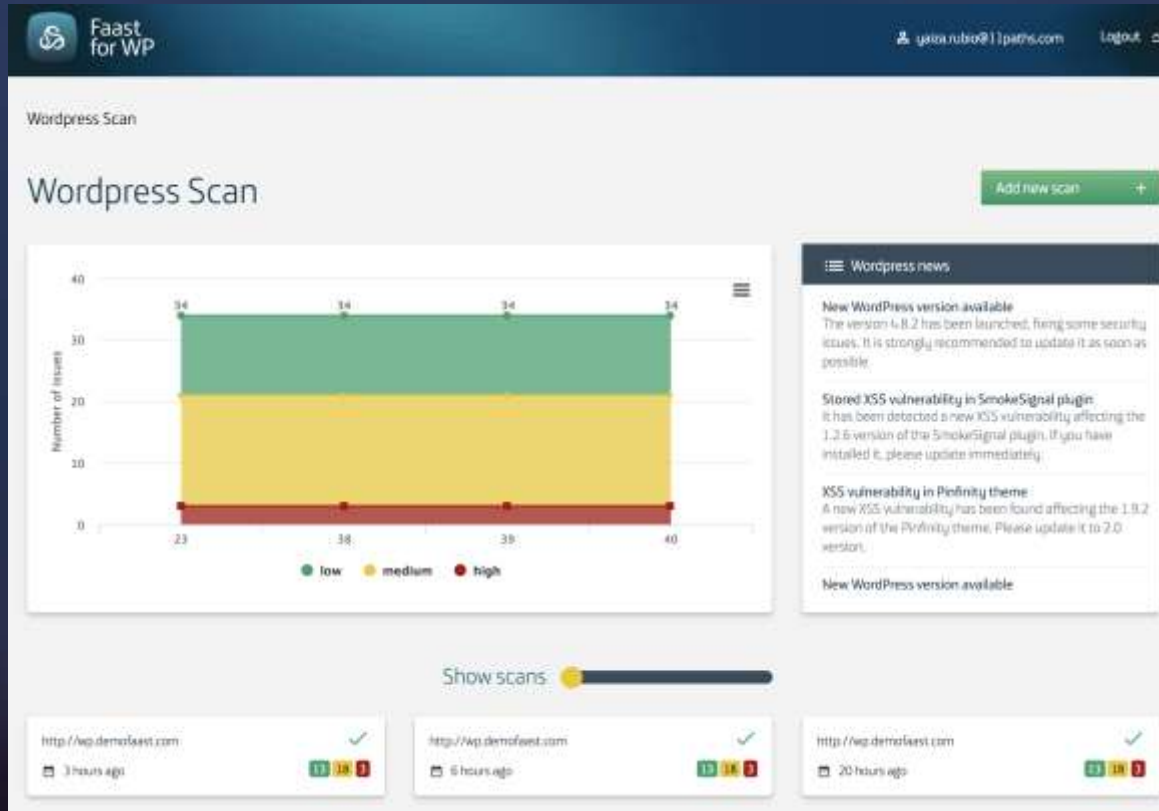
Faast for WP

yaiza.rubio@11paths.com

Logout

Wordpress Scan

Wordpress Scan

Add new scan +

40
30
20
10
0

Number of issues

34 34 34 34

23 38 39 40

low medium high

Wordpress news

New WordPress version available
The version 4.8.2 has been launched, fixing some security issues. It is strongly recommended to update it as soon as possible.

Stored XSS vulnerability in SmokeSignal plugin
It has been detected a new XSS vulnerability affecting the 1.2.6 version of the SmokeSignal plugin. If you have installed it, please update immediately.

XSS vulnerability in Pinfinity theme
A new XSS vulnerability has been found affecting the 1.9.2 version of the Pinfinity theme. Please update it to 2.0 version.

New WordPress version available

Show scans

http://wp.demofaast.com
3 hours ago
13 18 3

http://wp.demofaast.com
6 hours ago
13 18 3

http://wp.demofaast.com
20 hours ago
13 18 3